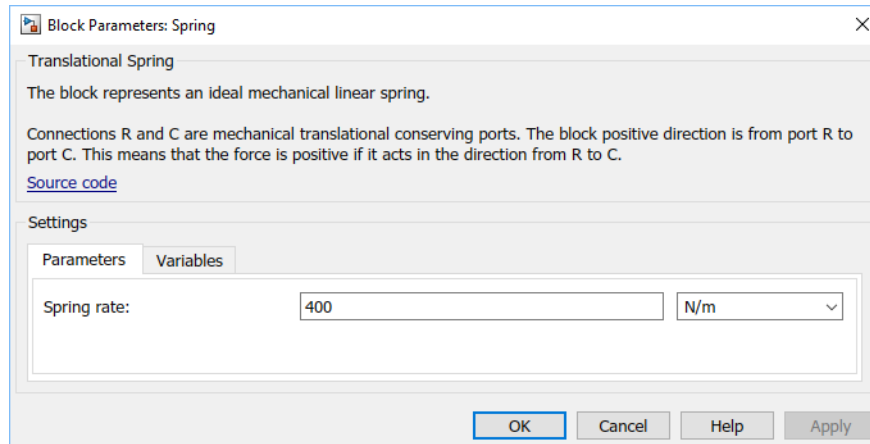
Block Parameters: Spring

Translational Spring

The block represents an ideal mechanical linear spring.

Connections R and C are mechanical translational conserving ports. The block positive direction is from port R to port C. This means that the force is positive if it acts in the direction from R to C.

Source code

Settings

Parameters | Variables

Spring rate: 400 N/m

OK Cancel Help Apply